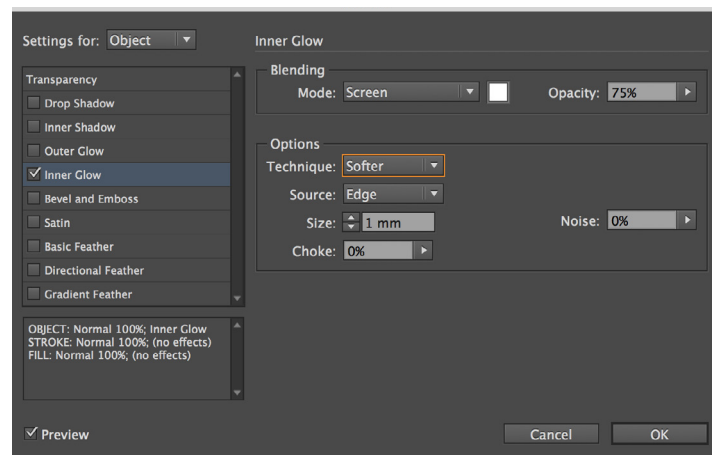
Settings for: Object

Transparency
Drop Shadow
Inner Shadow
Outer Glow
Inner Glow
Bevel and Emboss
Satin
Basic Feather
Directional Feather
Gradient Feather

OBJECT: Normal 100%; Inner Glow
STROKE: Normal 100%; (no effects)
FILL: Normal 100%; (no effects)

Inner Glow

Blending
Mode: Screen
Opacity: 75%

Options
Technique: Softer
Source: Edge
Size: 1 mm
Noise: 0%
Choke: 0%

Preview

Cancel
OK